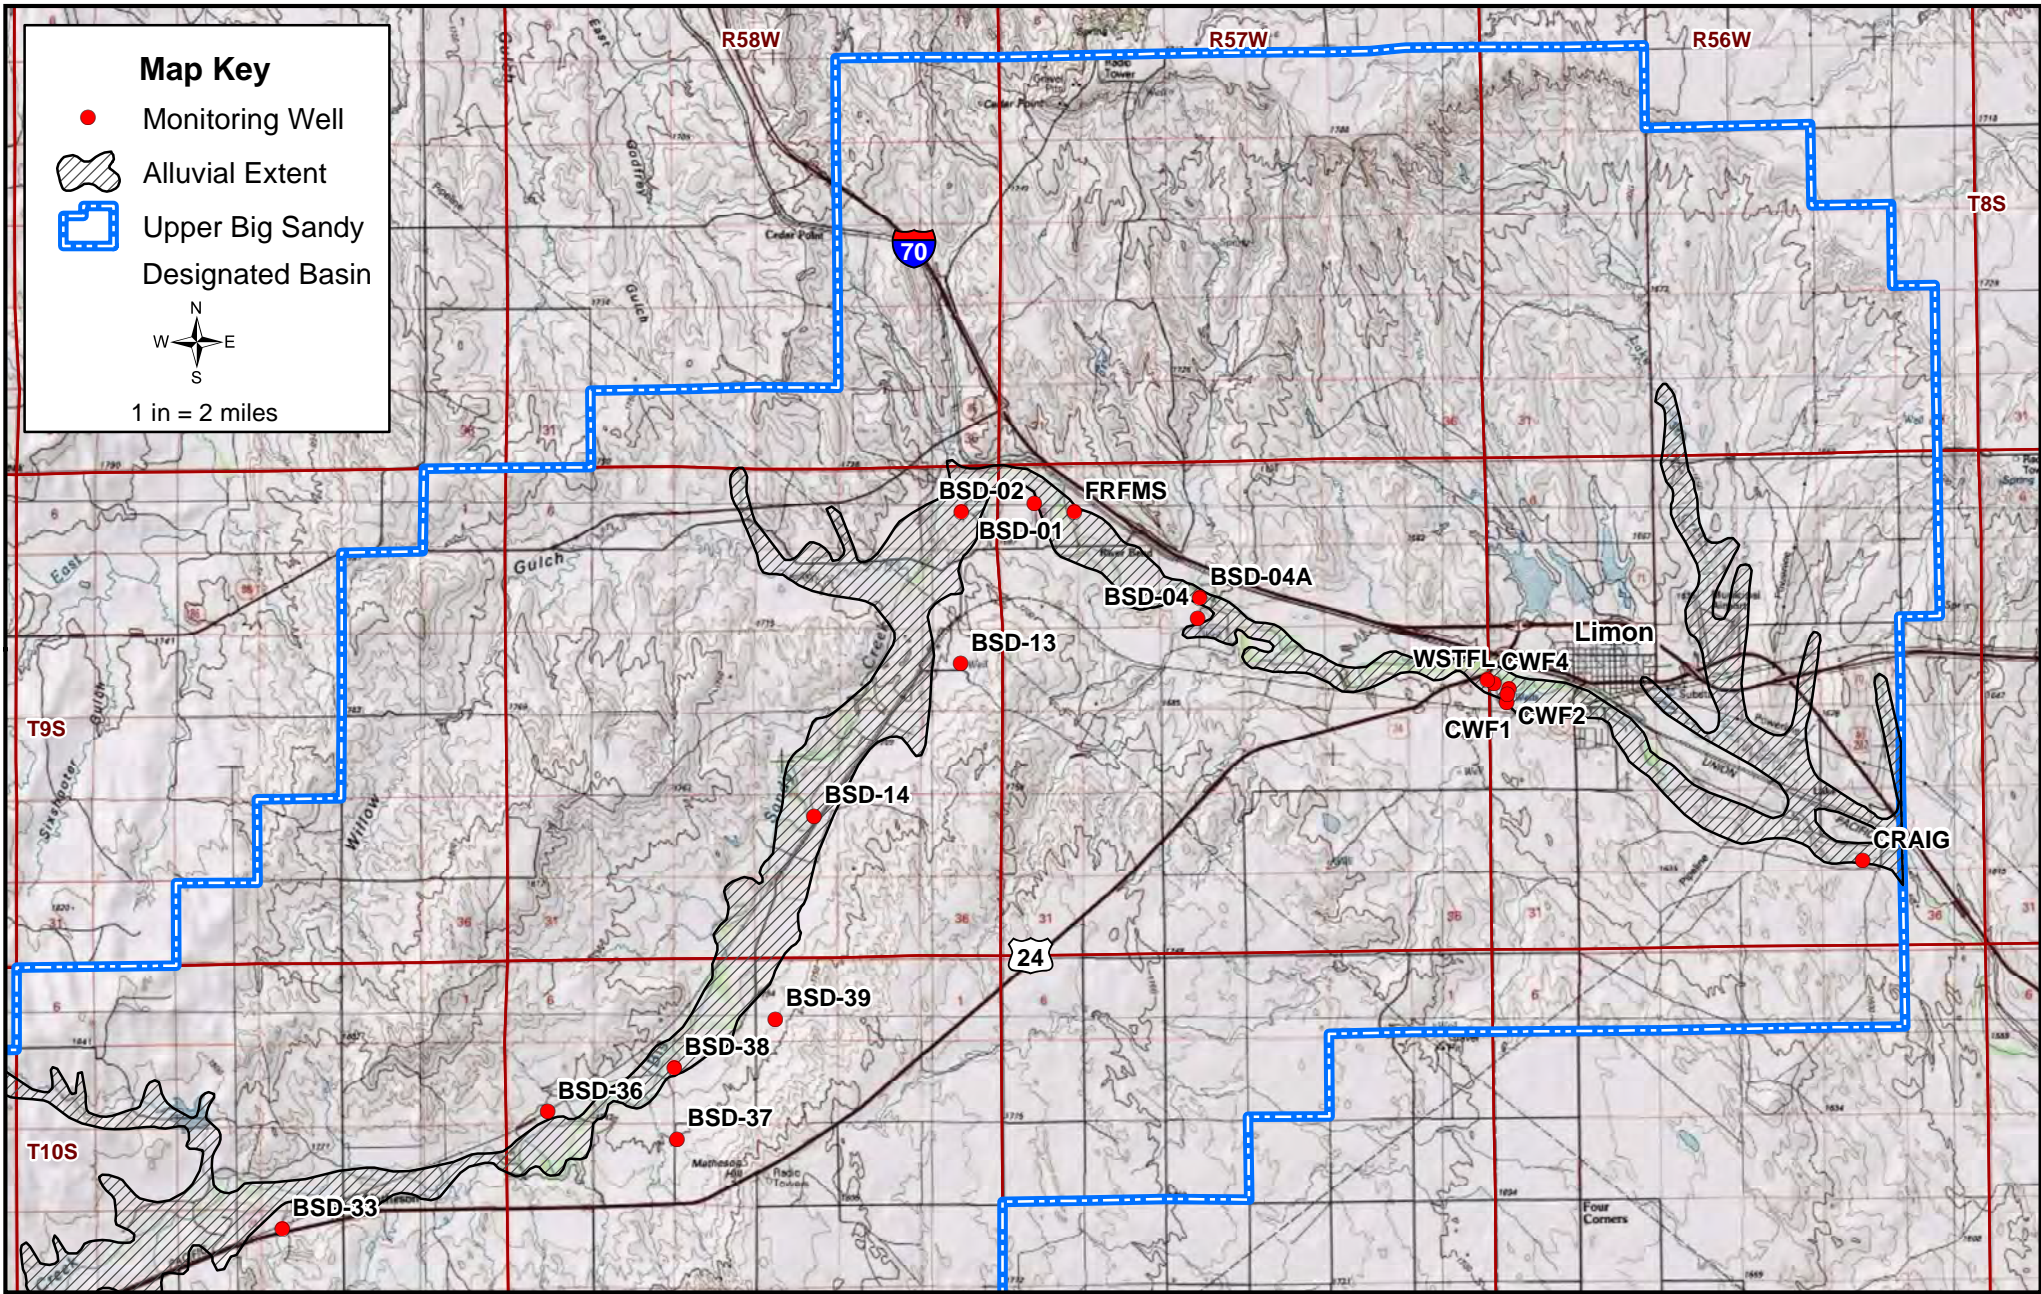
Map Key
Monitoring Well
Alluvial Extent
Upper Big Sandy Designated Basin
N
W E
S
1 in = 2 miles

R58W
R57W
R56W
T8S
T9S
T10S
70
24
Limon
BSD-02
FRFMS
BSD-01
BSD-04A
BSD-04
BSD-13
WSTFL
CWF4
CWF1
CWF2
BSD-14
CRAIG
BSD-39
BSD-38
BSD-36
BSD-37
BSD-33
Gulch
Willow
Four Corners